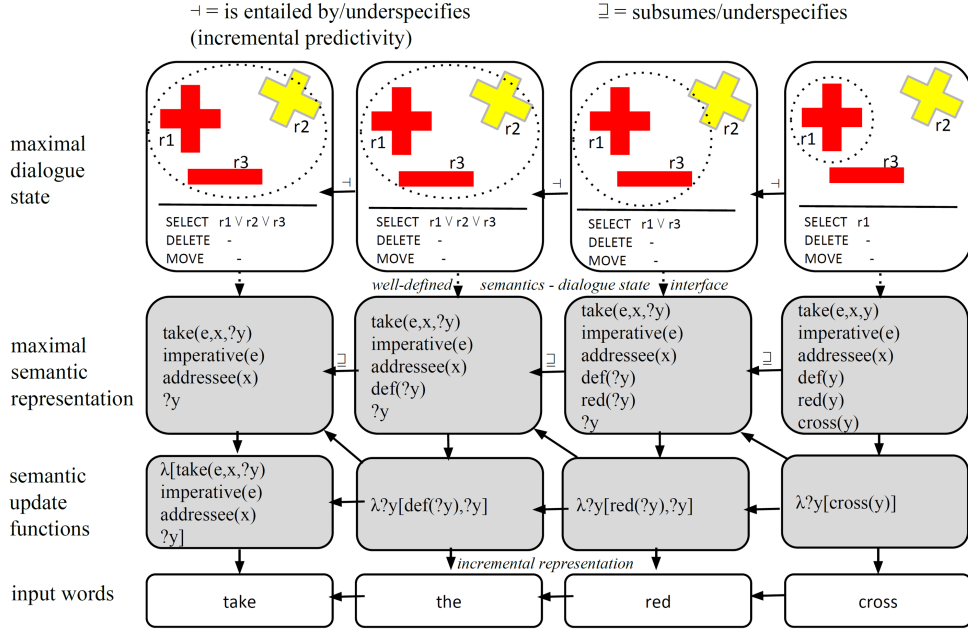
⊣ = is entailed by/underspecifies (incremental predictivity)

⊒ = subsumes/underspecifies

maximal dialogue state

maximal semantic representation

semantic update functions

input words

r1 r2 r3
SELECT r1 ∨ r2 ∨ r3
DELETE -
MOVE -

⊣

r1 r2 r3
SELECT r1 ∨ r2 ∨ r3
DELETE -
MOVE -

⊣

r1 r2 r3
SELECT r1 ∨ r3
DELETE -
MOVE -

⊣

r1 r2 r3
SELECT r1
DELETE -
MOVE -

well-defined semantics - dialogue state interface

take(e,x,?y)
imperative(e)
addressee(x)
?y

⊒

take(e,x,?y)
imperative(e)
addressee(x)
def(?y)
?y

⊒

take(e,x,?y)
imperative(e)
addressee(x)
def(?y)
red(?y)
?y

⊒

take(e,x,y)
imperative(e)
addressee(x)
def(y)
red(y)
cross(y)

λ[take(e,x,?y)
imperative(e)
addressee(x)
?y]

λ?y[def(?y),?y]

λ?y[red(?y),?y]

λ?y[cross(y)]

incremental representation

take

the

red

cross